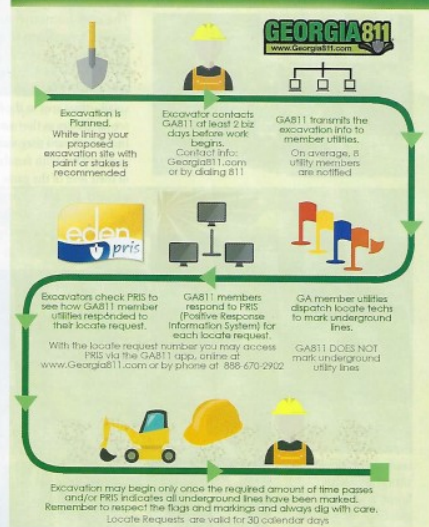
GEORGIA811
www.Georgia811.com

Excavation is Planned. White lining your proposed excavation site with paint or stakes is recommended

Excavator contacts GA811 at least 2 biz days before work begins. Contact info: Georgia811.com or by dialing 811

GA811 transmits the excavation info to member utilities.

On average, 8 utility members are notified

eden pris

Excavators check PRIS to see how GA811 member utilities responded to their locate request.

With the locate request number you may access PRIS via the GA811 app, online at www.Georgia811.com or by phone at 888-670-2902

GA811 members respond to PRIS (Positive Response Information System) for each locate request.

GA member utilities dispatch locate techs to mark underground lines.

GA811 DOES NOT mark underground utility lines

Excavation may begin only once the required amount of time passes and/or PRIS indicates all underground lines have been marked. Remember to respect the flags and markings and always dig with care.

Locate Requests are valid for 30 calendar days